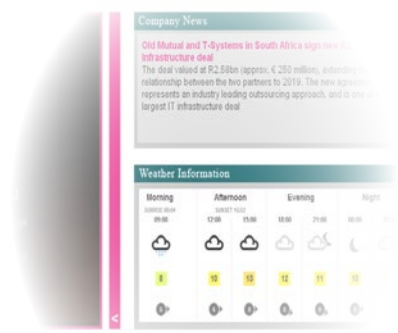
Company News

Old Mutual and T-Systems in South Africa sign new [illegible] infrastructure deal

The deal valued at R2,58bn (approx. € 250 million), extending the relationship between the two partners to 2019. The new agreement represents an industry leading outsourcing approach, and is one of the largest IT infrastructure deal

Weather Information

| Morning | Afternoon | | Evening | | Night | |
|---|---|---|---|---|---|---|
| SUNRISE 06:04 | SUNSET 19:32 | | | | | |
| 09:00 | 12:00 | 15:00 | 18:00 | 21:00 | 00:00 | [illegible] |
| 8 | 10 | 13 | 12 | 11 | 10 | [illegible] |
| 0 | 0 | 0 | 0 | 0 | 0 | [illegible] |

<